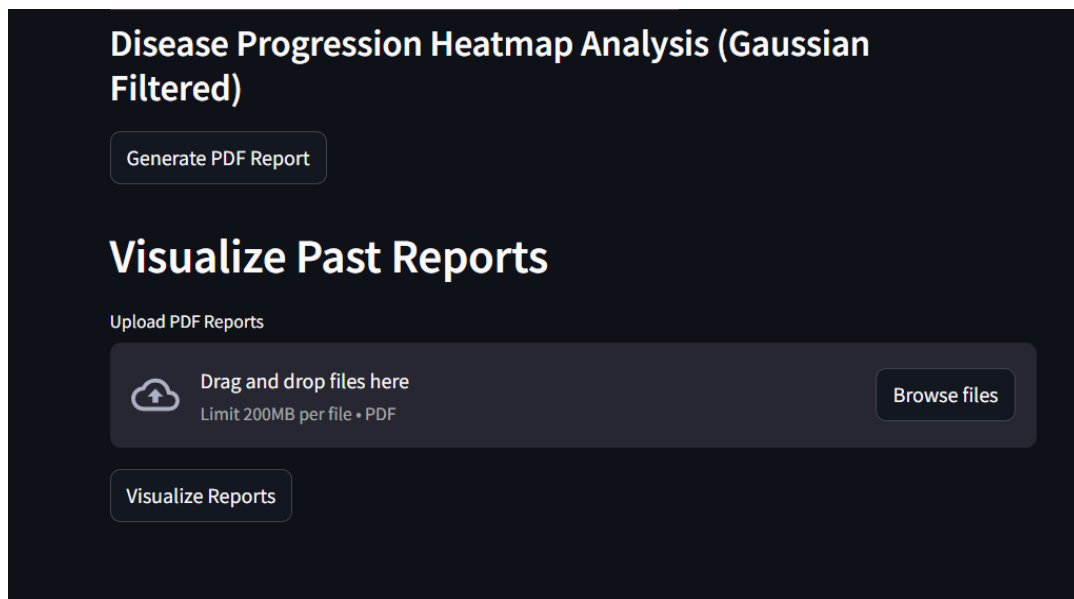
Disease Progression Heatmap Analysis (Gaussian Filtered)

Generate PDF Report

Visualize Past Reports

Upload PDF Reports

Drag and drop files here
Limit 200MB per file • PDF

Browse files

Visualize Reports